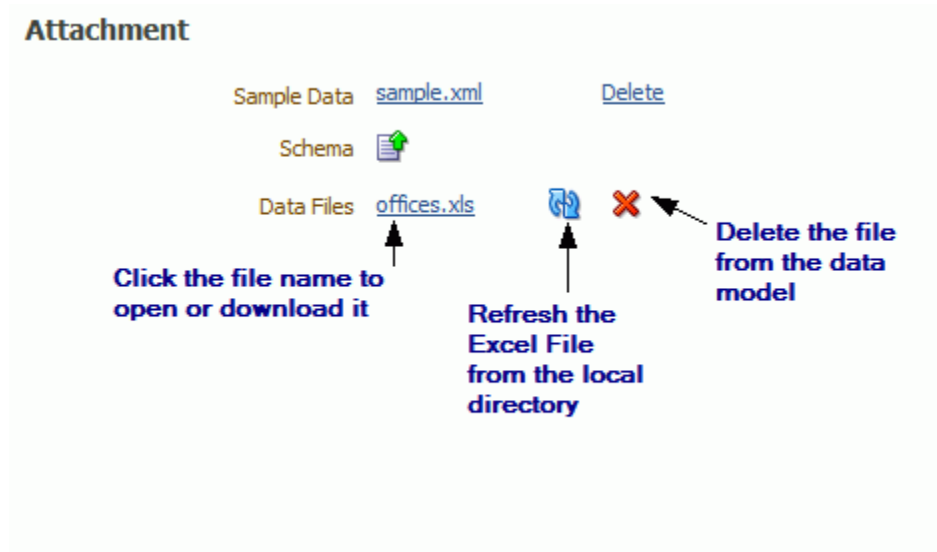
Attachment

Sample Data sample.xml Delete

Schema

Data Files offices.xls

Click the file name to open or download it

Refresh the Excel File from the local directory

Delete the file from the data model